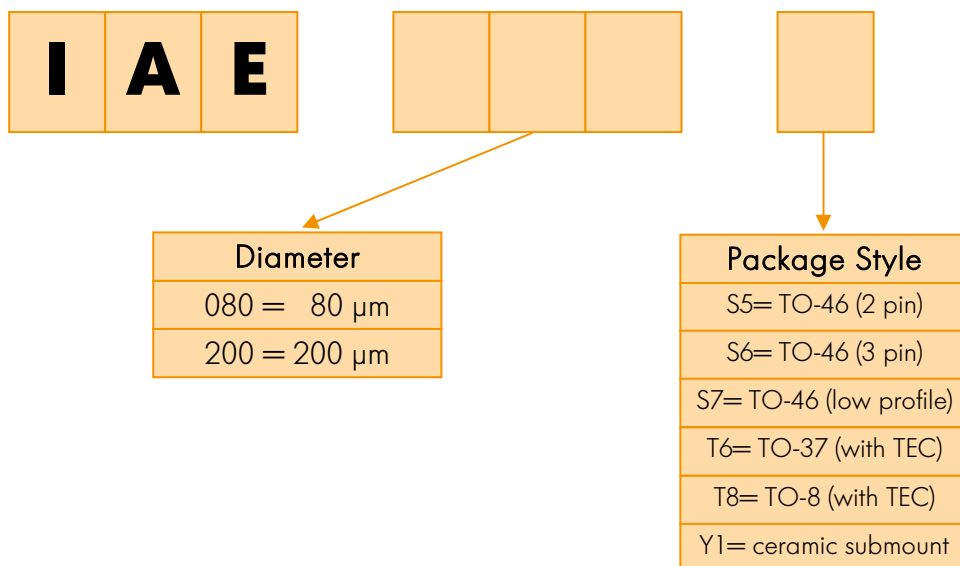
| I | A | E |
|---|---|---|

| Diameter |
|---|
| 080 = 80 μm |
| 200 = 200 μm |

| Package Style |
|---|
| S5= TO-46 (2 pin) |
| S6= TO-46 (3 pin) |
| S7= TO-46 (low profile) |
| T6= TO-37 (with TEC) |
| T8= TO-8 (with TEC) |
| Y1= ceramic submount |